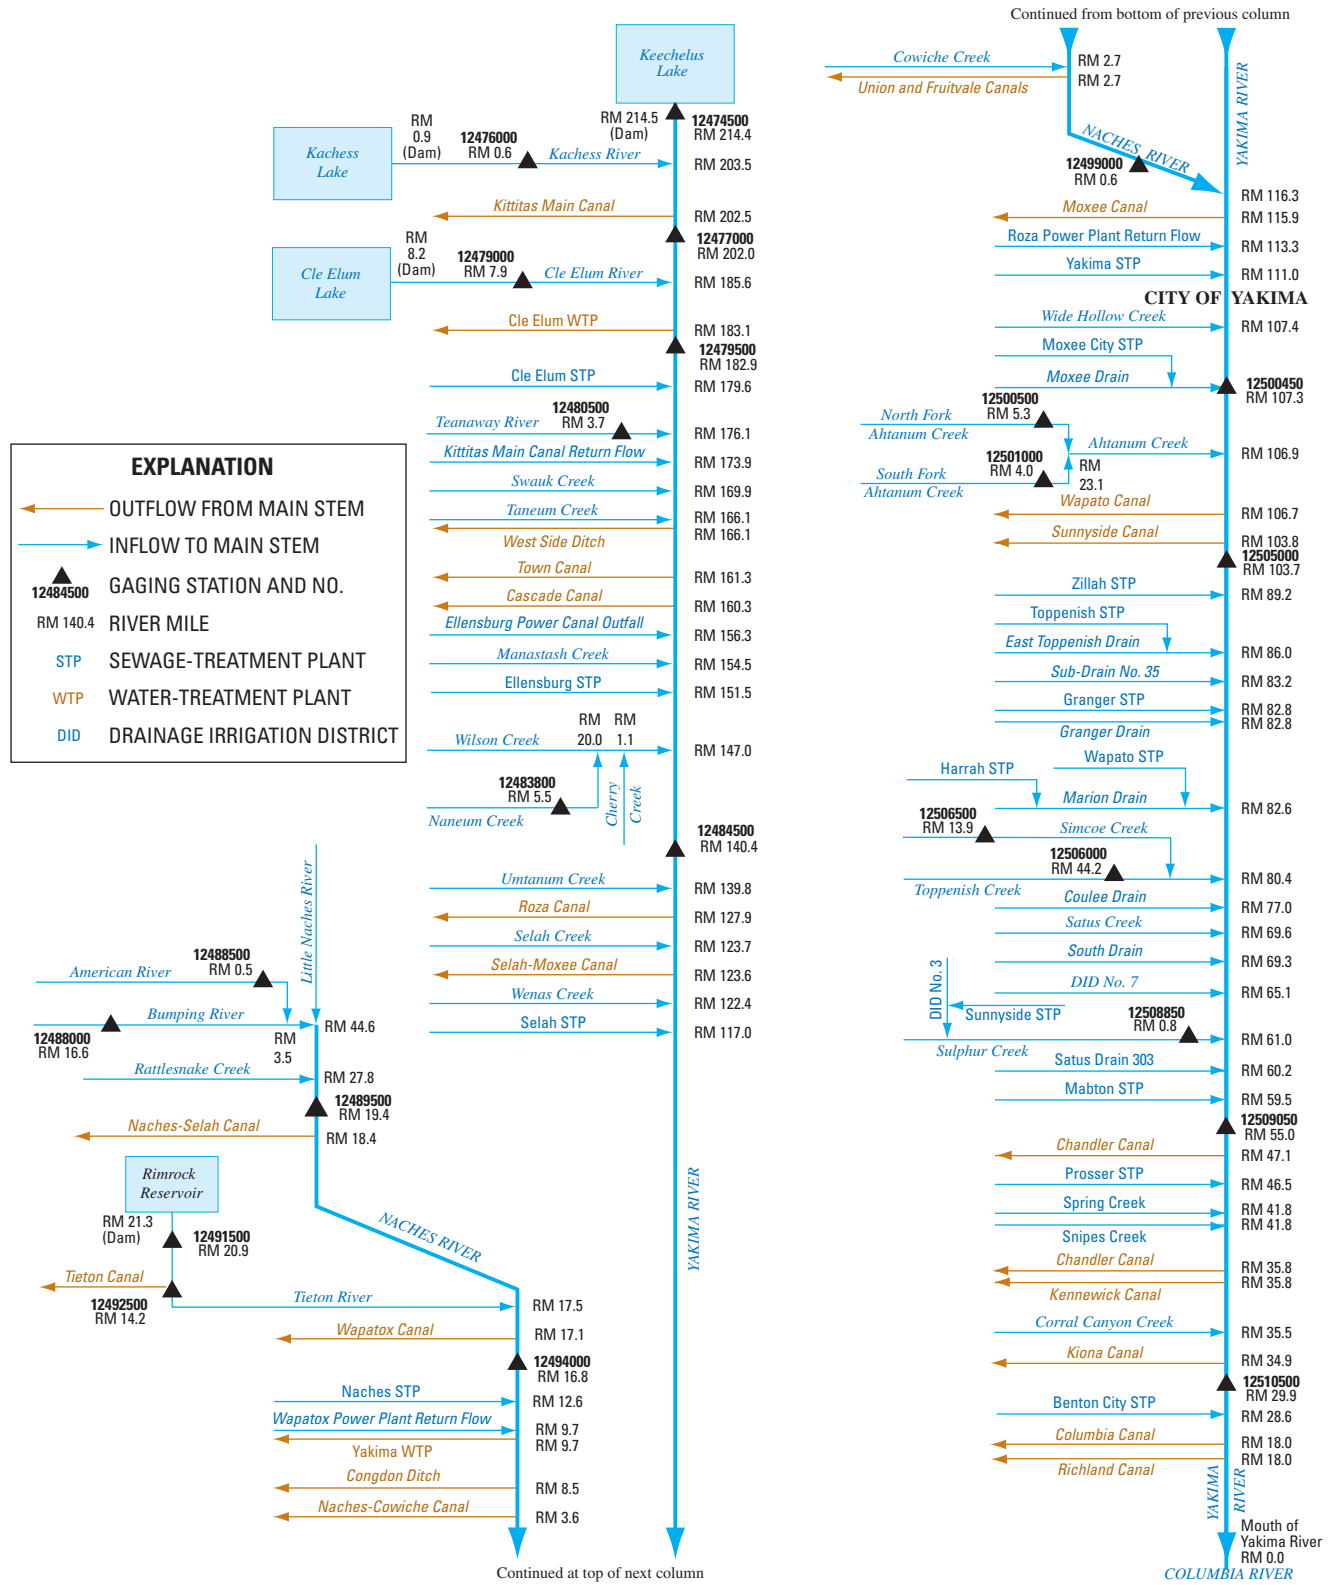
Continued from bottom of previous column

Keechelus Lake

RM 214.5 (Dam)
12474500
RM 214.4

Kachess Lake
RM 0.9 (Dam)
12476000
RM 0.6
Kachess River
RM 203.5

Kittitas Main Canal
RM 202.5
12477000
RM 202.0

Cle Elum Lake
RM 8.2 (Dam)
12479000
RM 7.9
Cle Elum River
RM 185.6

Cle Elum WTP
RM 183.1
12479500
RM 182.9

Cle Elum STP
RM 179.6

Teanaway River
12480500
RM 3.7
RM 176.1

Kittitas Main Canal Return Flow
RM 173.9

Swauk Creek
RM 169.9

Taneum Creek
RM 166.1
West Side Ditch
RM 166.1

Town Canal
RM 161.3

Cascade Canal
RM 160.3

Ellensburg Power Canal Outfall
RM 156.3

Manastash Creek
RM 154.5

Ellensburg STP
RM 151.5

Wilson Creek
RM 20.0
RM 1.1
RM 147.0

12483800
RM 5.5
Naneum Creek
Cherry Creek

12484500
RM 140.4

Umtanum Creek
RM 139.8

Roza Canal
RM 127.9

Selah Creek
RM 123.7

Selah-Moxee Canal
RM 123.6

Wenas Creek
RM 122.4

Selah STP
RM 117.0

YAKIMA RIVER

EXPLANATION
OUTFLOW FROM MAIN STEM
INFLOW TO MAIN STEM
12484500 GAGING STATION AND NO.
RM 140.4 RIVER MILE
STP SEWAGE-TREATMENT PLANT
WTP WATER-TREATMENT PLANT
DID DRAINAGE IRRIGATION DISTRICT

Little Naches River
12488500
RM 0.5
American River
Bumping River
RM 3.5
RM 44.6
12488000
RM 16.6
Rattlesnake Creek
RM 27.8
12489500
RM 19.4
Naches-Selah Canal
RM 18.4

Rimrock Reservoir
RM 21.3 (Dam)
12491500
RM 20.9
NACHES RIVER
Tieton Canal
12492500
RM 14.2
Tieton River
RM 17.5
Wapatox Canal
RM 17.1
12494000
RM 16.8
Naches STP
RM 12.6
Wapatox Power Plant Return Flow
RM 9.7
Yakima WTP
RM 9.7
Congdon Ditch
RM 8.5
Naches-Cowiche Canal
RM 3.6

Continued at top of next column

Cowiche Creek
RM 2.7
Union and Fruitvale Canals
RM 2.7
NACHES RIVER
YAKIMA RIVER
12499000
RM 0.6
RM 116.3
Moxee Canal
RM 115.9
Roza Power Plant Return Flow
RM 113.3
Yakima STP
RM 111.0
CITY OF YAKIMA
Wide Hollow Creek
RM 107.4
Moxee City STP
Moxee Drain
12500450
RM 107.3
12500500
RM 5.3
North Fork Ahtanum Creek
Ahtanum Creek
RM 106.9
12501000
RM 4.0
RM 23.1
South Fork Ahtanum Creek
Wapato Canal
RM 106.7
Sunnyside Canal
RM 103.8
12505000
RM 103.7
Zillah STP
RM 89.2
Toppenish STP
East Toppenish Drain
RM 86.0
Sub-Drain No. 35
RM 83.2
Granger STP
RM 82.8
Granger Drain
RM 82.8
Harrah STP
Wapato STP
Marion Drain
RM 82.6
12506500
RM 13.9
Simcoe Creek
12506000
RM 44.2
Toppenish Creek
RM 80.4
Coulee Drain
RM 77.0
Satus Creek
RM 69.6
South Drain
RM 69.3
DID No. 3
DID No. 7
RM 65.1
Sunnyside STP
12508850
RM 0.8
Sulphur Creek
RM 61.0
Satus Drain 303
RM 60.2
Mabton STP
RM 59.5
12509050
RM 55.0
Chandler Canal
RM 47.1
Prosser STP
RM 46.5
Spring Creek
RM 41.8
Snipes Creek
RM 41.8
Chandler Canal
RM 35.8
Kennewick Canal
RM 35.8
Corral Canyon Creek
RM 35.5
Kiona Canal
RM 34.9
12510500
RM 29.9
Benton City STP
RM 28.6
Columbia Canal
RM 18.0
Richland Canal
RM 18.0
YAKIMA RIVER
Mouth of Yakima River
RM 0.0
COLUMBIA RIVER